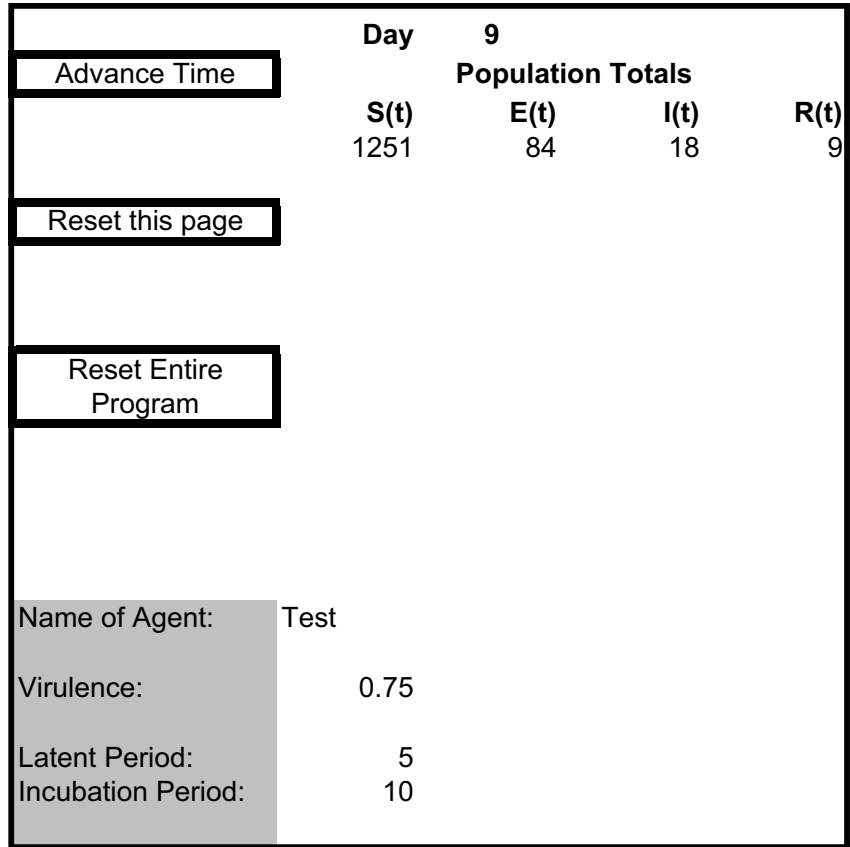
Day 9

Advance Time

Population Totals

| S(t) | E(t) | I(t) | R(t) |
|---|---|---|---|
| 1251 | 84 | 18 | 9 |

Reset this page

Reset Entire Program

Name of Agent: Test

Virulence: 0.75

Latent Period: 5
Incubation Period: 10